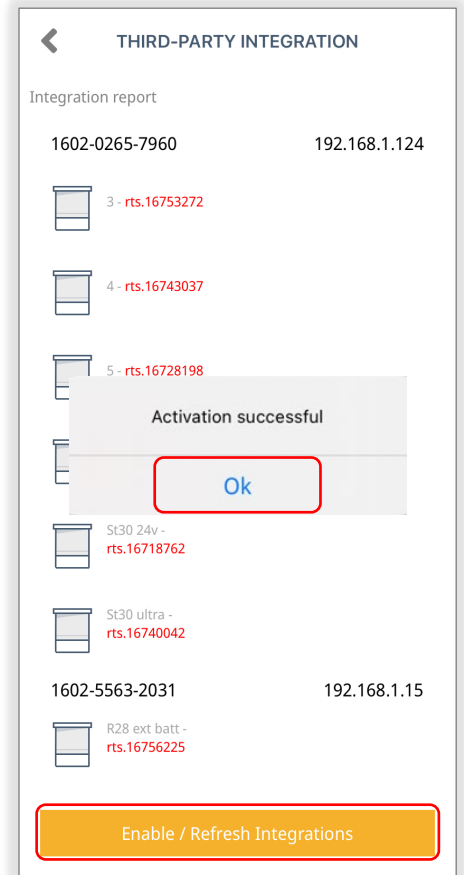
THIRD-PARTY INTEGRATION

Integration report

1602-0265-7960 192.168.1.124

3 - rts.16753272

4 - rts.16743037

5 - rts.16728198

Activation successful

Ok

St30 24v - rts.16718762

St30 ultra - rts.16740042

1602-5563-2031 192.168.1.15

R28 ext batt - rts.16756225

Enable / Refresh Integrations